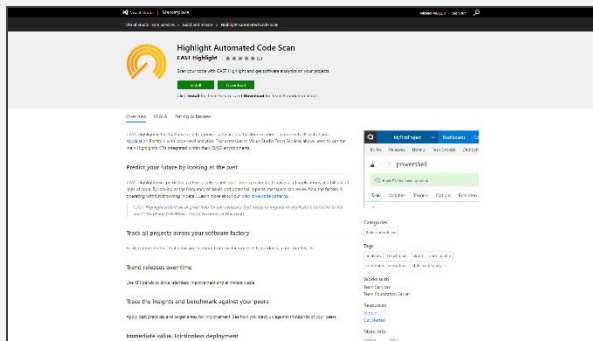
Visual Studio | Marketplace

Highlight Automated Code Scan

CAST Highlight | ★★★★★

Install

Download

Overview Q & A Rating & Review

Predict your future by looking at the past

Track all projects across your software factory

Trend releases over time

Trace the Insights and benchmark against your peers

Immediate value, frictionless deployment

MyFirstProject

Dashboards

powershell

Categories

Tags

Works with

Team Services

Team Foundation Server

Resources

Support

Get Started

More Info